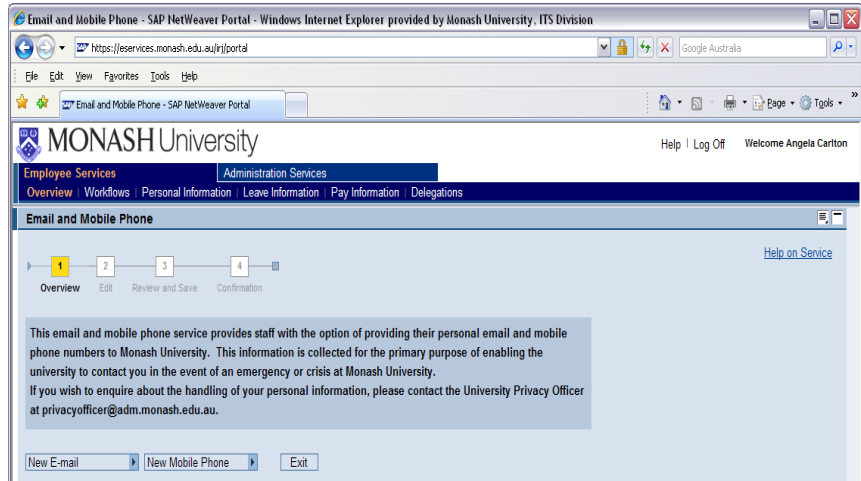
Email and Mobile Phone - SAP NetWeaver Portal - Windows Internet Explorer provided by Monash University, ITS Division

https://eservices.monash.edu.au/irj/portal

Google Australia

File Edit View Favorites Tools Help

Email and Mobile Phone - SAP NetWeaver Portal

Page Tools

MONASH University

Help | Log Off Welcome Angela Carlton

Employee Services Administration Services

Overview | Workflows | Personal Information | Leave Information | Pay Information | Delegations

Email and Mobile Phone

Help on Service

1 Overview 2 Edit 3 Review and Save 4 Confirmation

This email and mobile phone service provides staff with the option of providing their personal email and mobile phone numbers to Monash University. This information is collected for the primary purpose of enabling the university to contact you in the event of an emergency or crisis at Monash University.
If you wish to enquire about the handling of your personal information, please contact the University Privacy Officer at privacyofficer@adm.monash.edu.au.

New E-mail New Mobile Phone Exit